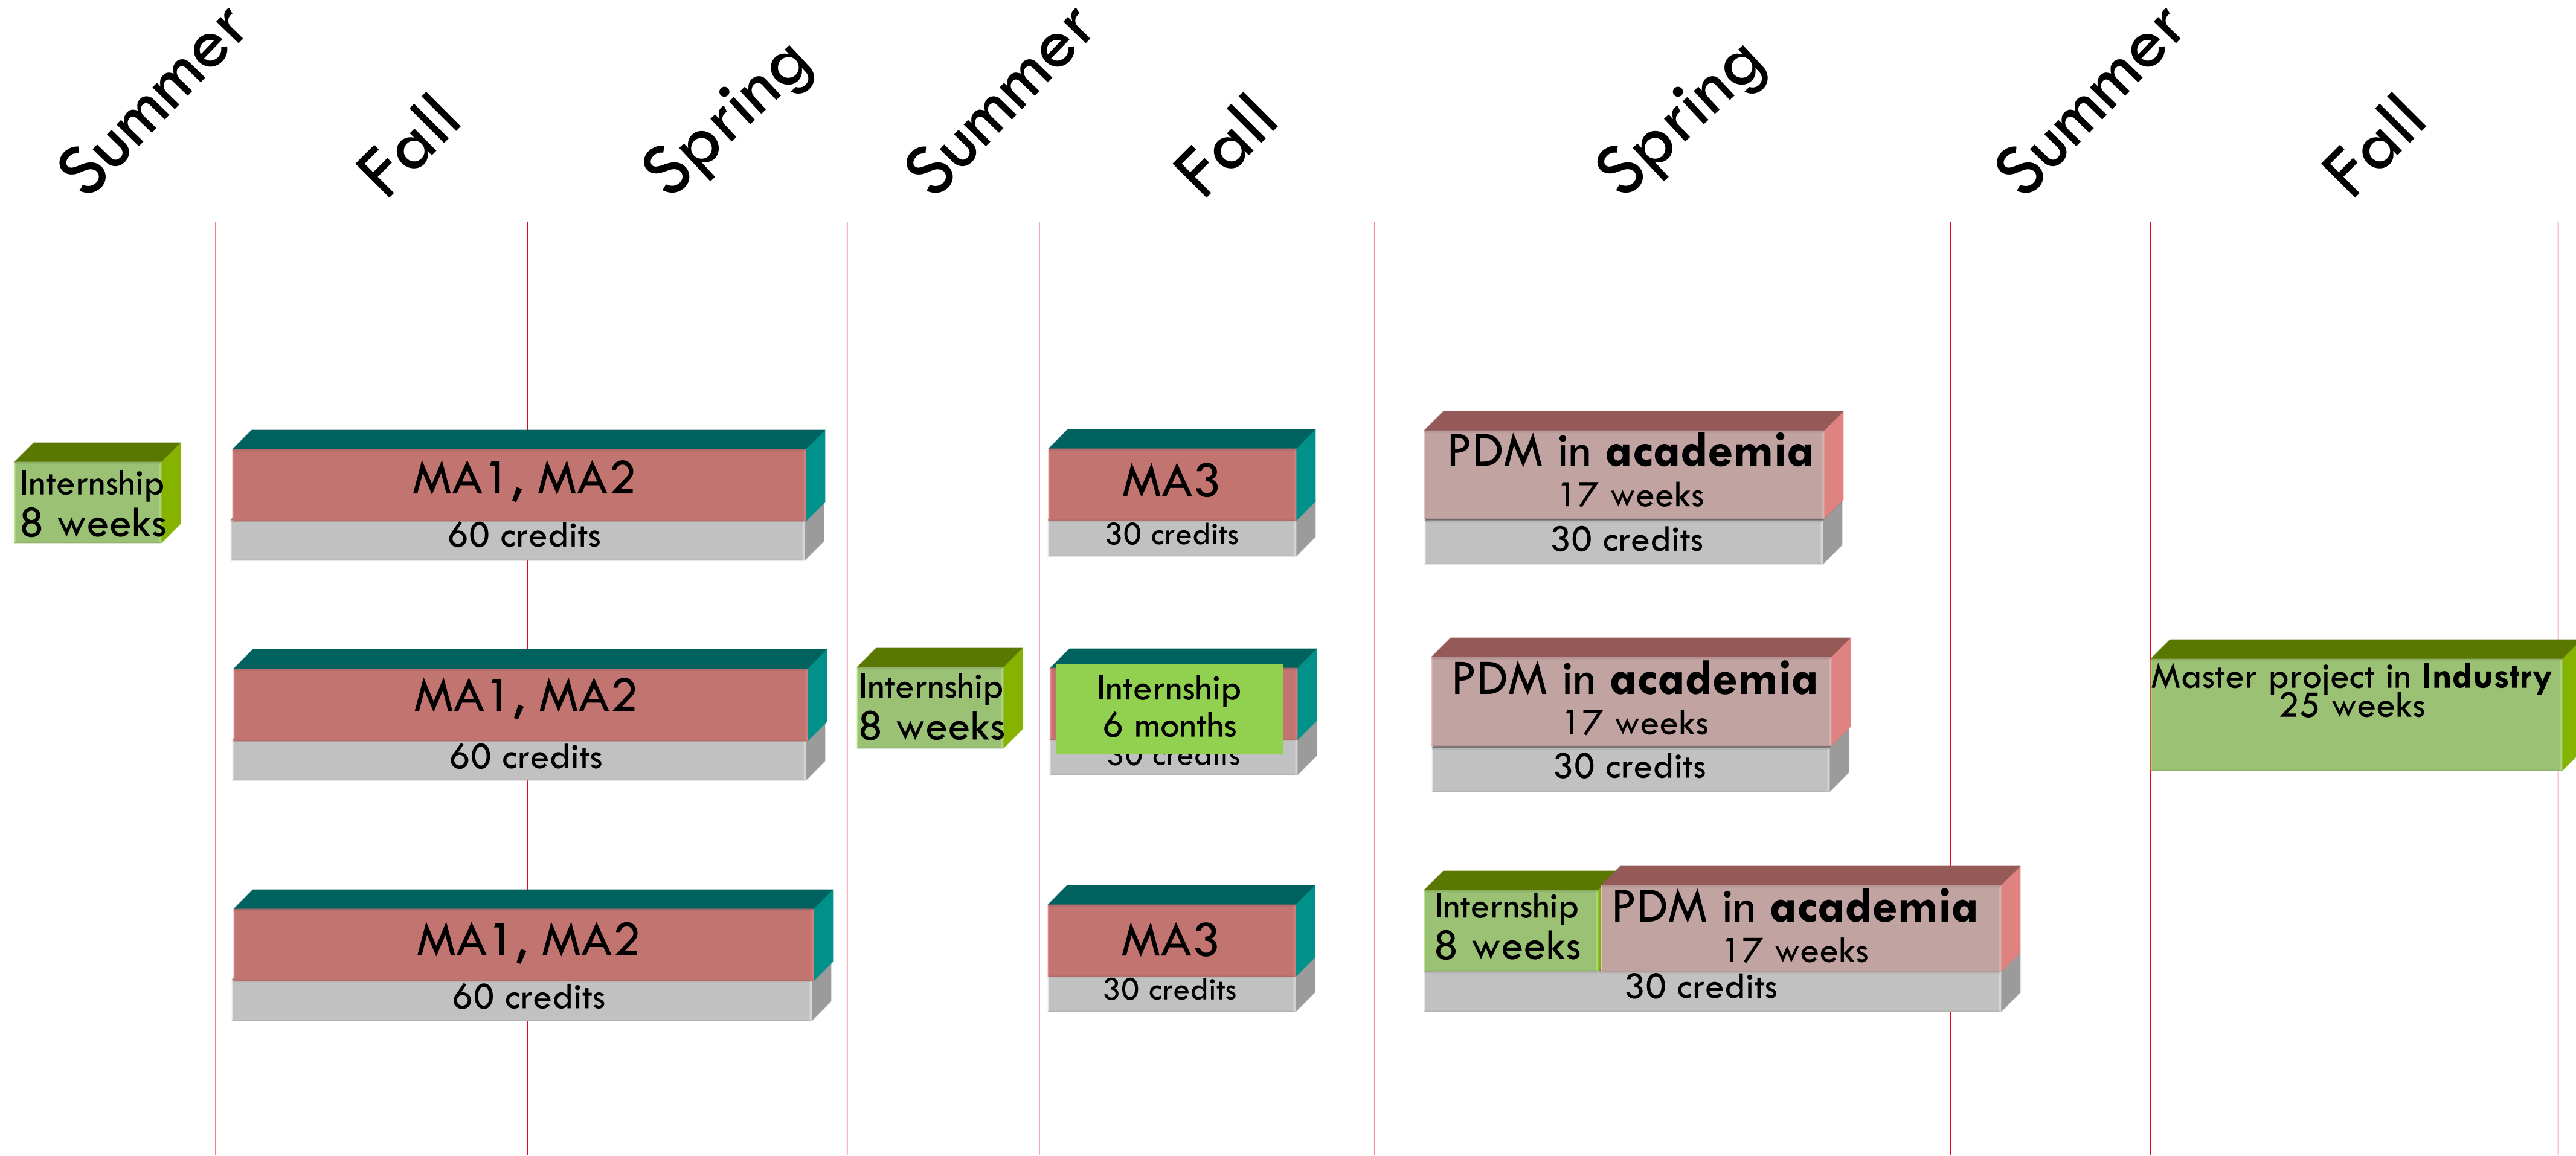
Summer Fall Spring Summer Fall Spring Summer Fall

Internship
8 weeks

MA1, MA2
60 credits

MA3
30 credits

PDM in **academia**
17 weeks
30 credits

MA1, MA2
60 credits

Internship
8 weeks

Internship
6 months
30 credits

PDM in **academia**
17 weeks
30 credits

Master project in **Industry**
25 weeks

MA1, MA2
60 credits

MA3
30 credits

Internship
8 weeks

PDM in **academia**
17 weeks
30 credits